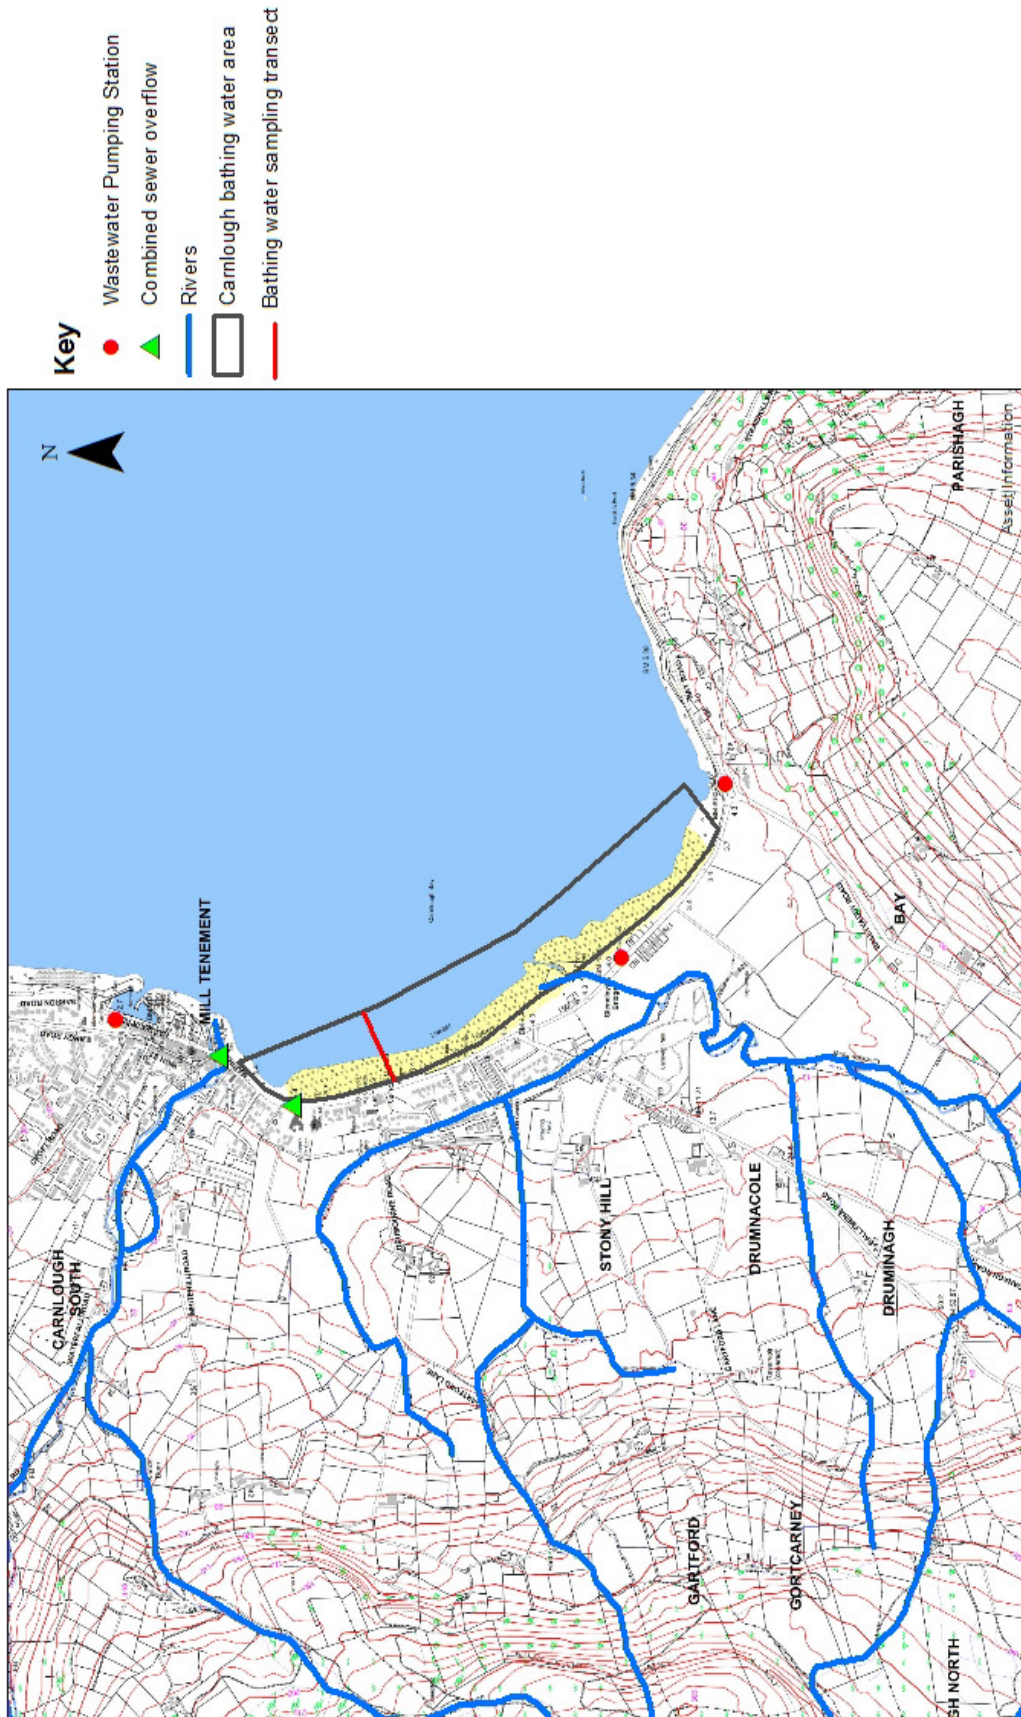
Key
Wastewater Pumping Station
Combined sewer overflow
Rivers
Carnlough bathing water area
Bathing water sampling transect

N

MILL TENEMENT
CARNLOUGH SOUTH
STONY HILL
DRUMNACOLE
DRUMINAGH
GARTFORD
GORTCARNEY
BAY
PARISHAGH
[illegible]GH NORTH
Asset Information